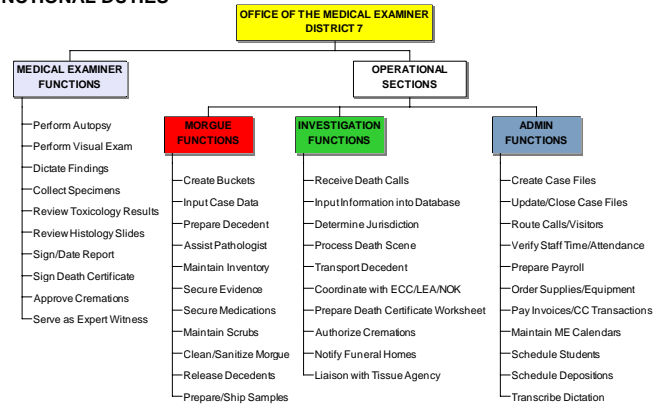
NCTIONAL DUTIES

OFFICE OF THE MEDICAL EXAMINER
DISTRICT 7

MEDICAL EXAMINER FUNCTIONS

Perform Autopsy
Perform Visual Exam
Dictate Findings
Collect Specimens
Review Toxicology Results
Review Histology Slides
Sign/Date Report
Sign Death Certificate
Approve Cremations
Serve as Expert Witness

OPERATIONAL SECTIONS

MORGUE FUNCTIONS

Create Buckets
Input Case Data
Prepare Decedent
Assist Pathologist
Maintain Inventory
Secure Evidence
Secure Medications
Maintain Scrubs
Clean/Sanitize Morgue
Release Decedents
Prepare/Ship Samples

INVESTIGATION FUNCTIONS

Receive Death Calls
Input Information into Database
Determine Jurisdiction
Process Death Scene
Transport Decedent
Coordinate with ECC/LEA/NOK
Prepare Death Certificate Worksheet
Authorize Cremations
Notify Funeral Homes
Liaison with Tissue Agency

ADMIN FUNCTIONS

Create Case Files
Update/Close Case Files
Route Calls/Visitors
Verify Staff Time/Attendance
Prepare Payroll
Order Supplies/Equipment
Pay Invoices/CC Transactions
Maintain ME Calendars
Schedule Students
Schedule Depositions
Transcribe Dictation